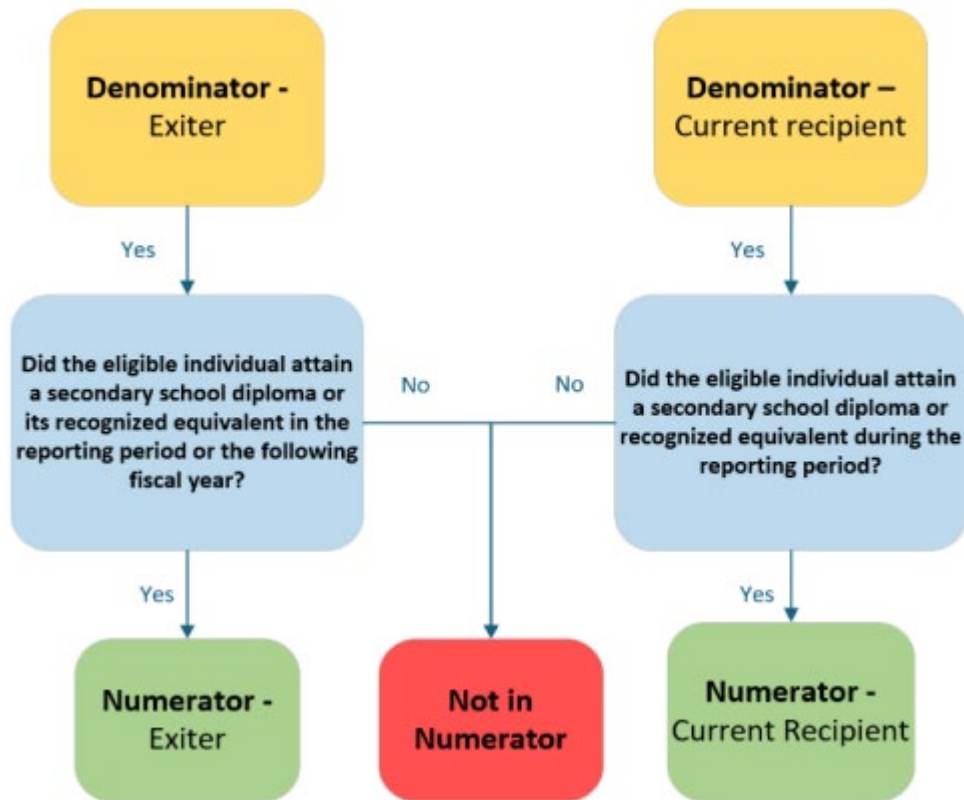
**Denominator -** Exiter

**Denominator –** Current recipient

Yes

Yes

Did the eligible individual attain a secondary school diploma or its recognized equivalent in the reporting period or the following fiscal year?

No

No

Did the eligible individual attain a secondary school diploma or recognized equivalent during the reporting period?

Yes

Yes

**Numerator -** Exiter

**Not in Numerator**

**Numerator -** Current Recipient